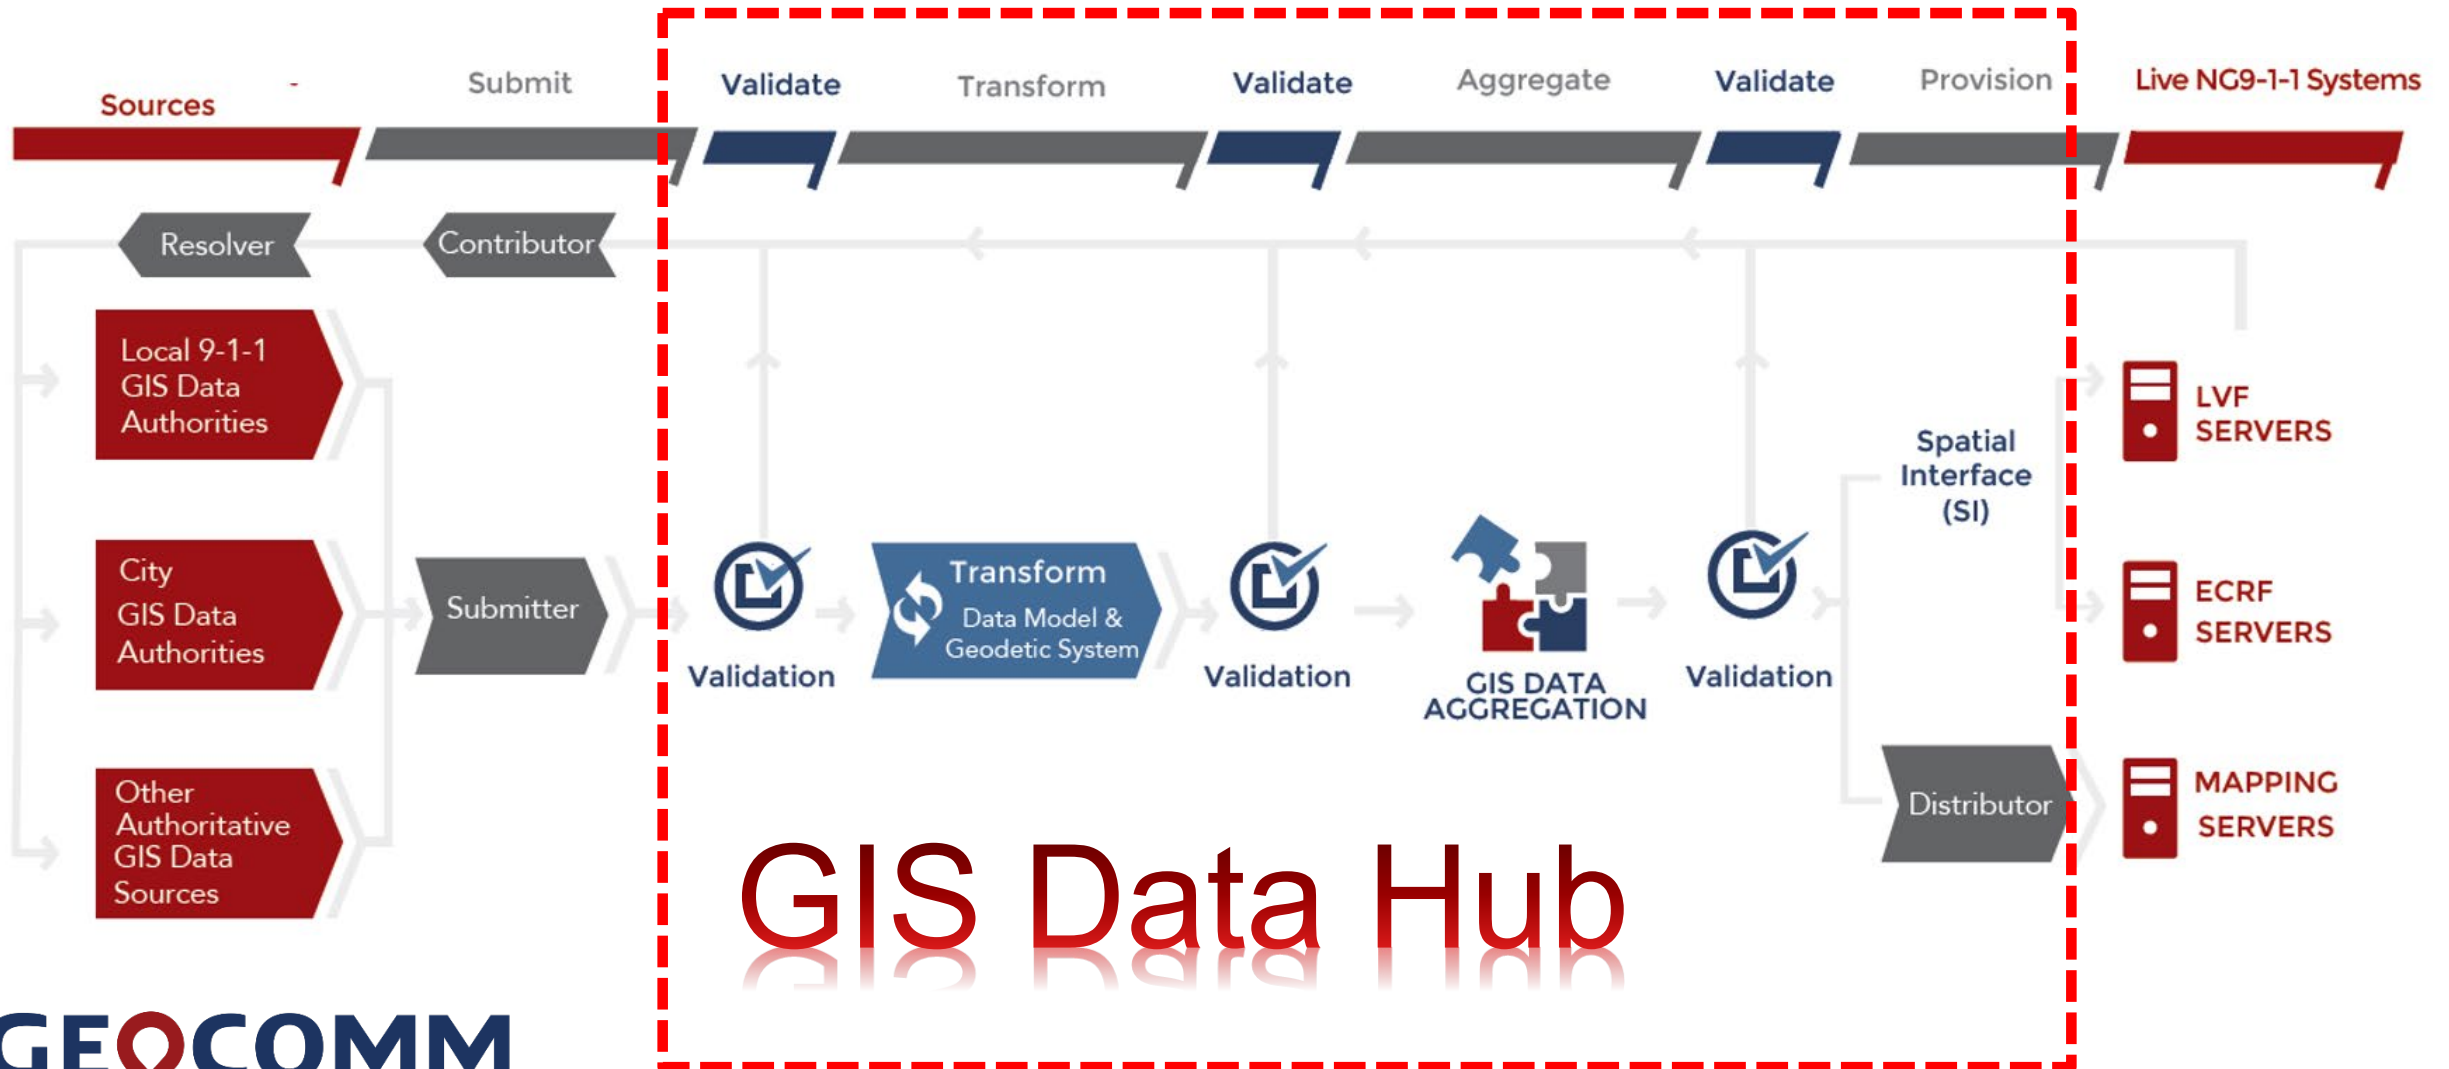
Sources

Submit

Validate

Transform

Validate

Aggregate

Validate

Provision

Live NG9-1-1 Systems

Resolver

Contributor

Local 9-1-1 GIS Data Authorities

City GIS Data Authorities

Other Authoritative GIS Data Sources

Submitter

Validation

Transform
Data Model & Geodetic System

Validation

GIS DATA AGGREGATION

Validation

Spatial Interface (SI)

Distributor

LVF SERVERS

ECRF SERVERS

MAPPING SERVERS

GIS Data Hub

GEOCOMM